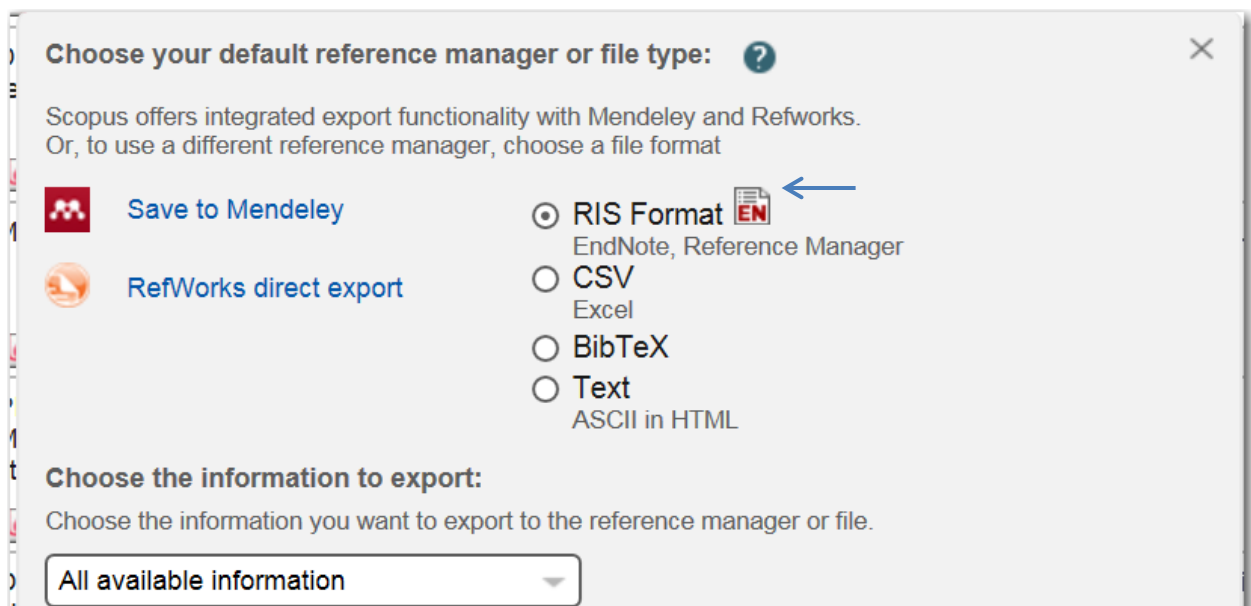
Choose your default reference manager or file type: ?

×

Scopus offers integrated export functionality with Mendeley and Refworks. Or, to use a different reference manager, choose a file format

Save to Mendeley

RefWorks direct export

RIS Format EN
EndNote, Reference Manager

CSV
Excel

BibTeX

Text
ASCII in HTML

Choose the information to export:

Choose the information you want to export to the reference manager or file.

All available information